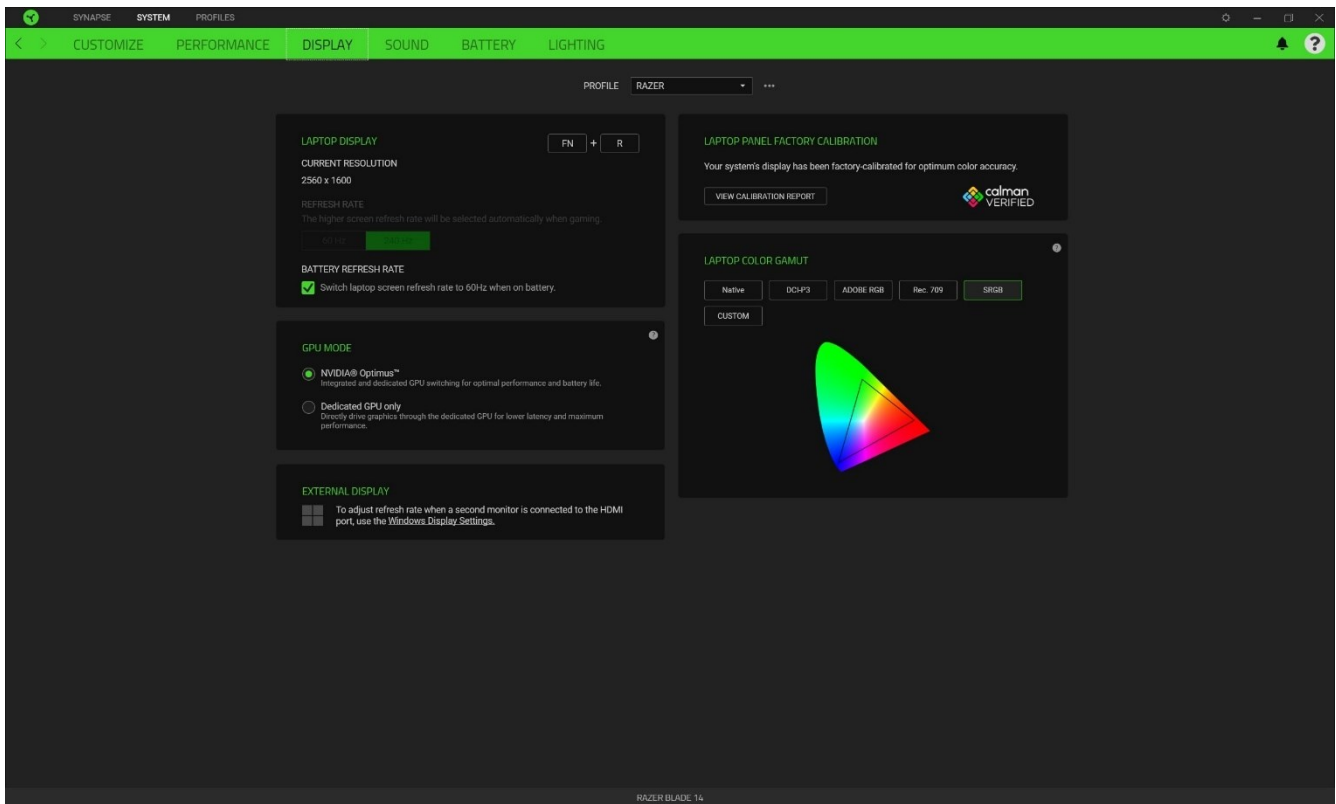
SYNAPSE SYSTEM PROFILES

CUSTOMIZE PERFORMANCE DISPLAY SOUND BATTERY LIGHTING

PROFILE RAZER ···

LAPTOP DISPLAY
FN + R
CURRENT RESOLUTION
2560 x 1600
REFRESH RATE
The higher screen refresh rate will be selected automatically when gaming.
60 Hz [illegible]
BATTERY REFRESH RATE
Switch laptop screen refresh rate to 60Hz when on battery.

GPU MODE
NVIDIA® Optimus™
Integrated and dedicated GPU switching for optimal performance and battery life.
Dedicated GPU only
Directly drive graphics through the dedicated GPU for lower latency and maximum performance.

EXTERNAL DISPLAY
To adjust refresh rate when a second monitor is connected to the HDMI port, use the Windows Display Settings.

LAPTOP PANEL FACTORY CALIBRATION
Your system's display has been factory-calibrated for optimum color accuracy.
VIEW CALIBRATION REPORT
calman VERIFIED

LAPTOP COLOR GAMUT
Native DCI-P3 ADOBE RGB Rec. 709 SRGB
CUSTOM

RAZER BLADE 14